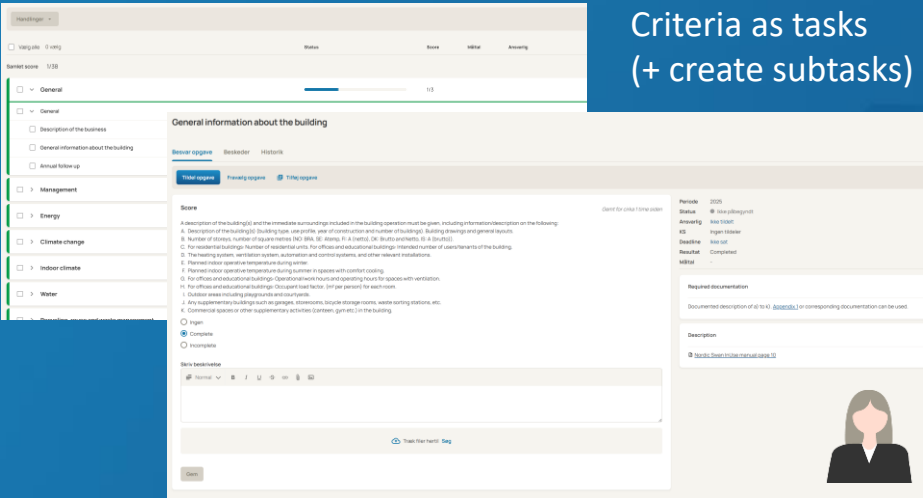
Criteria as tasks
(+ create subtasks)

Handlinger

Vælg alle 0 valg

Status Score Mål Ansvarlig

Samlet score 1/38

General 1/3

General

Description of the business

General information about the building

Annual follow up

Management

Energy

Climate change

Indoor climate

Water

General information about the building

Besvar opgave Beskeder Historik

Tildel opgave Fravælg opgave Tilføj opgave

Score

Gemt for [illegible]

A description of the building(s) and the immediate surroundings included in the building operation must be given, including information/description on the following:
A. Description of the building(s) (building type, use profile, year of construction and number of buildings). Building drawings and general layouts.
B. Number of storeys, number of square metres (NO: BRA, SE: Atemp, FI: A (netto), DK: Brutto and Netto, IS: A (brutto)).
C. For residential buildings: Number of residential units. For offices and educational buildings: Intended number of users/tenants of the building.
D. The heating system, ventilation system, automation and control systems, and other relevant installations.
E. Planned indoor operative temperature during winter.
F. Planned indoor operative temperature during summer in spaces with comfort cooling.
G. For offices and educational buildings: Operational work hours and operating hours for spaces with ventilation.
H. For offices and educational buildings: Occupant load factor, (m² per person) for each room.
I. Outdoor areas including playgrounds and courtyards
J. Any supplementary buildings such as garages, storerooms, bicycle storage rooms, waste sorting stations, etc.
K. Commercial spaces or other supplementary activities (canteen, gym etc.) in the building.

Ingen
Complete
Incomplete

Skriv beskrivelse

Normal B I U

Træk filer hertil Søg

Gem

Periode 2025
Status Ikke påbegyndt
Ansvarlig Ikke tildelt
KS Ingen tildelt
Deadline Ikke sat
Resultat Completed
Måltal -

Required documentation

Documented description of a) to k). Appendix 1 or corresponding documentation can be used.

Description

Nordic Swan in-use manual page 10